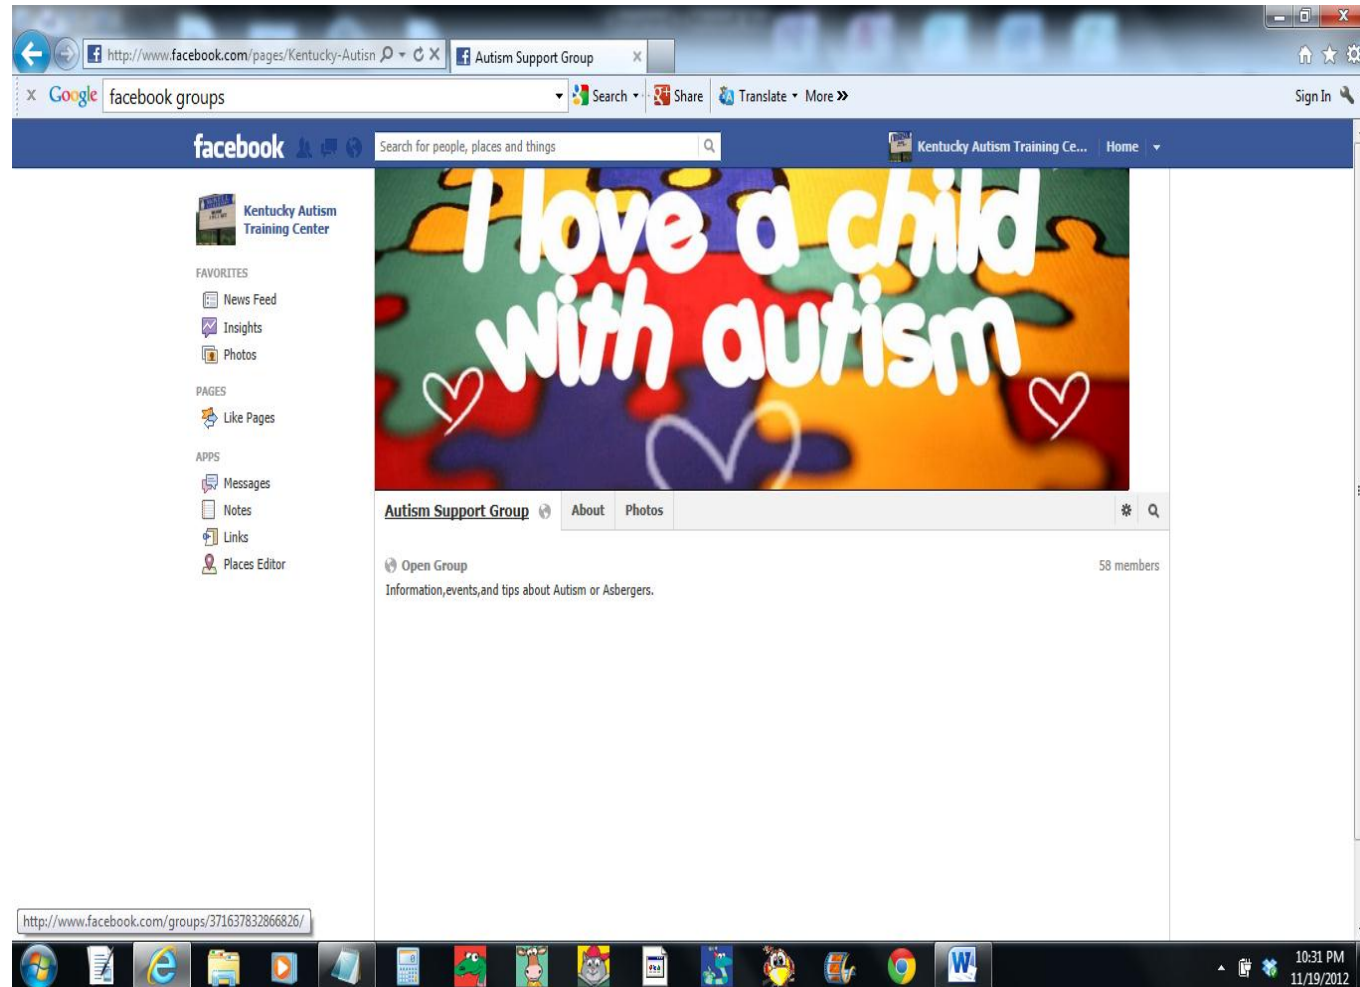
http://www.facebook.com/pages/Kentucky-Autisn

Autism Support Group

Google facebook groups

Search

Share

Translate

More »

Sign In

facebook

Search for people, places and things

Kentucky Autism Training Ce...

Home

Kentucky Autism Training Center

FAVORITES

News Feed

Insights

Photos

PAGES

Like Pages

APPS

Messages

Notes

Links

Places Editor

I love a child with autism

Autism Support Group

About

Photos

Open Group

58 members

Information,events,and tips about Autism or Asbergers.

http://www.facebook.com/groups/371637832866826/

10:31 PM
11/19/2012